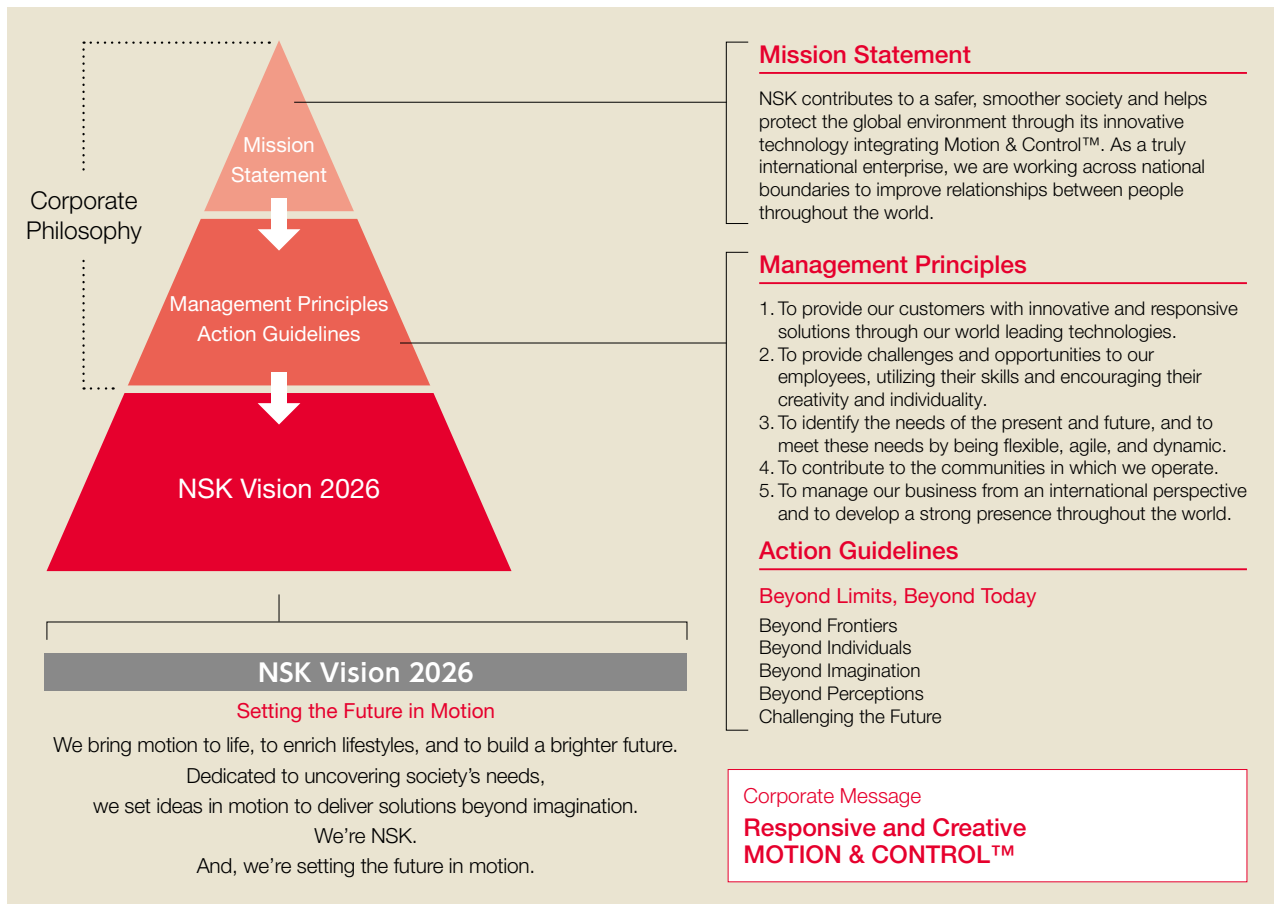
Corporate Philosophy

Mission Statement

Management Principles
Action Guidelines

NSK Vision 2026

Mission Statement

NSK contributes to a safer, smoother society and helps protect the global environment through its innovative technology integrating Motion & Control™. As a truly international enterprise, we are working across national boundaries to improve relationships between people throughout the world.

Management Principles

1. To provide our customers with innovative and responsive solutions through our world leading technologies.
2. To provide challenges and opportunities to our employees, utilizing their skills and encouraging their creativity and individuality.
3. To identify the needs of the present and future, and to meet these needs by being flexible, agile, and dynamic.
4. To contribute to the communities in which we operate.
5. To manage our business from an international perspective and to develop a strong presence throughout the world.

Action Guidelines

Beyond Limits, Beyond Today

Beyond Frontiers
Beyond Individuals
Beyond Imagination
Beyond Perceptions
Challenging the Future

NSK Vision 2026

Setting the Future in Motion

We bring motion to life, to enrich lifestyles, and to build a brighter future.
Dedicated to uncovering society’s needs,
we set ideas in motion to deliver solutions beyond imagination.
We’re NSK.
And, we’re setting the future in motion.

Corporate Message
Responsive and Creative
MOTION & CONTROL™